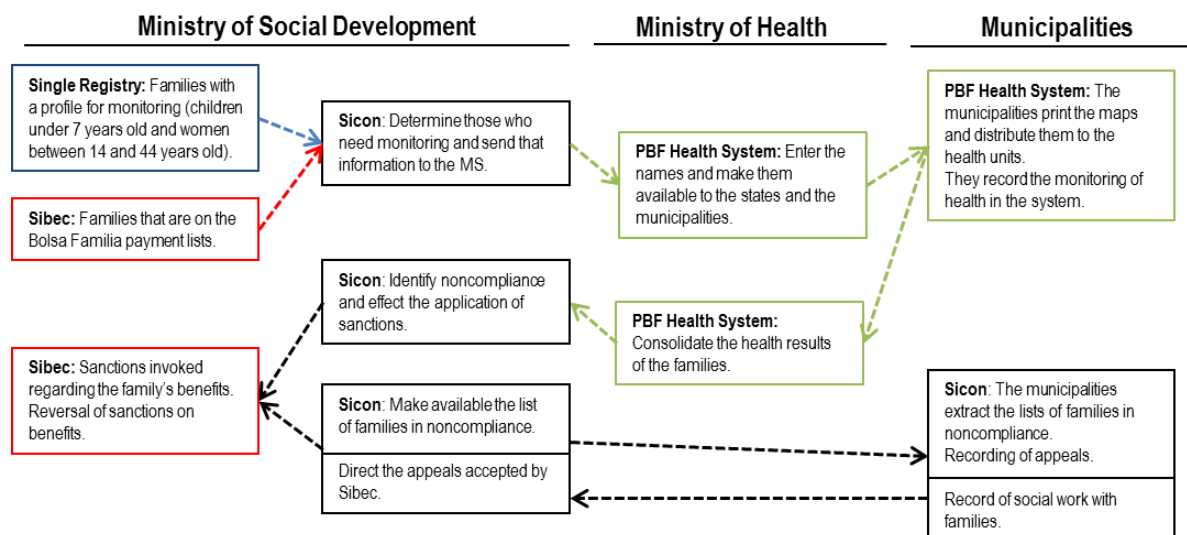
Ministry of Social Development

Ministry of Health

Municipalities

**Single Registry:** Families with a profile for monitoring (children under 7 years old and women between 14 and 44 years old).

**Sibec:** Families that are on the Bolsa Familia payment lists.

**Sicon**: Determine those who need monitoring and send that information to the MS.

**PBF Health System:** Enter the names and make them available to the states and the municipalities.

**PBF Health System:** The municipalities print the maps and distribute them to the health units.
They record the monitoring of health in the system.

**Sicon**: Identify noncompliance and effect the application of sanctions.

**PBF Health System:** Consolidate the health results of the families.

**Sibec:** Sanctions invoked regarding the family's benefits. Reversal of sanctions on benefits.

**Sicon**: Make available the list of families in noncompliance.

Direct the appeals accepted by Sibec.

**Sicon**: The municipalities extract the lists of families in noncompliance.
Recording of appeals.

Record of social work with families.